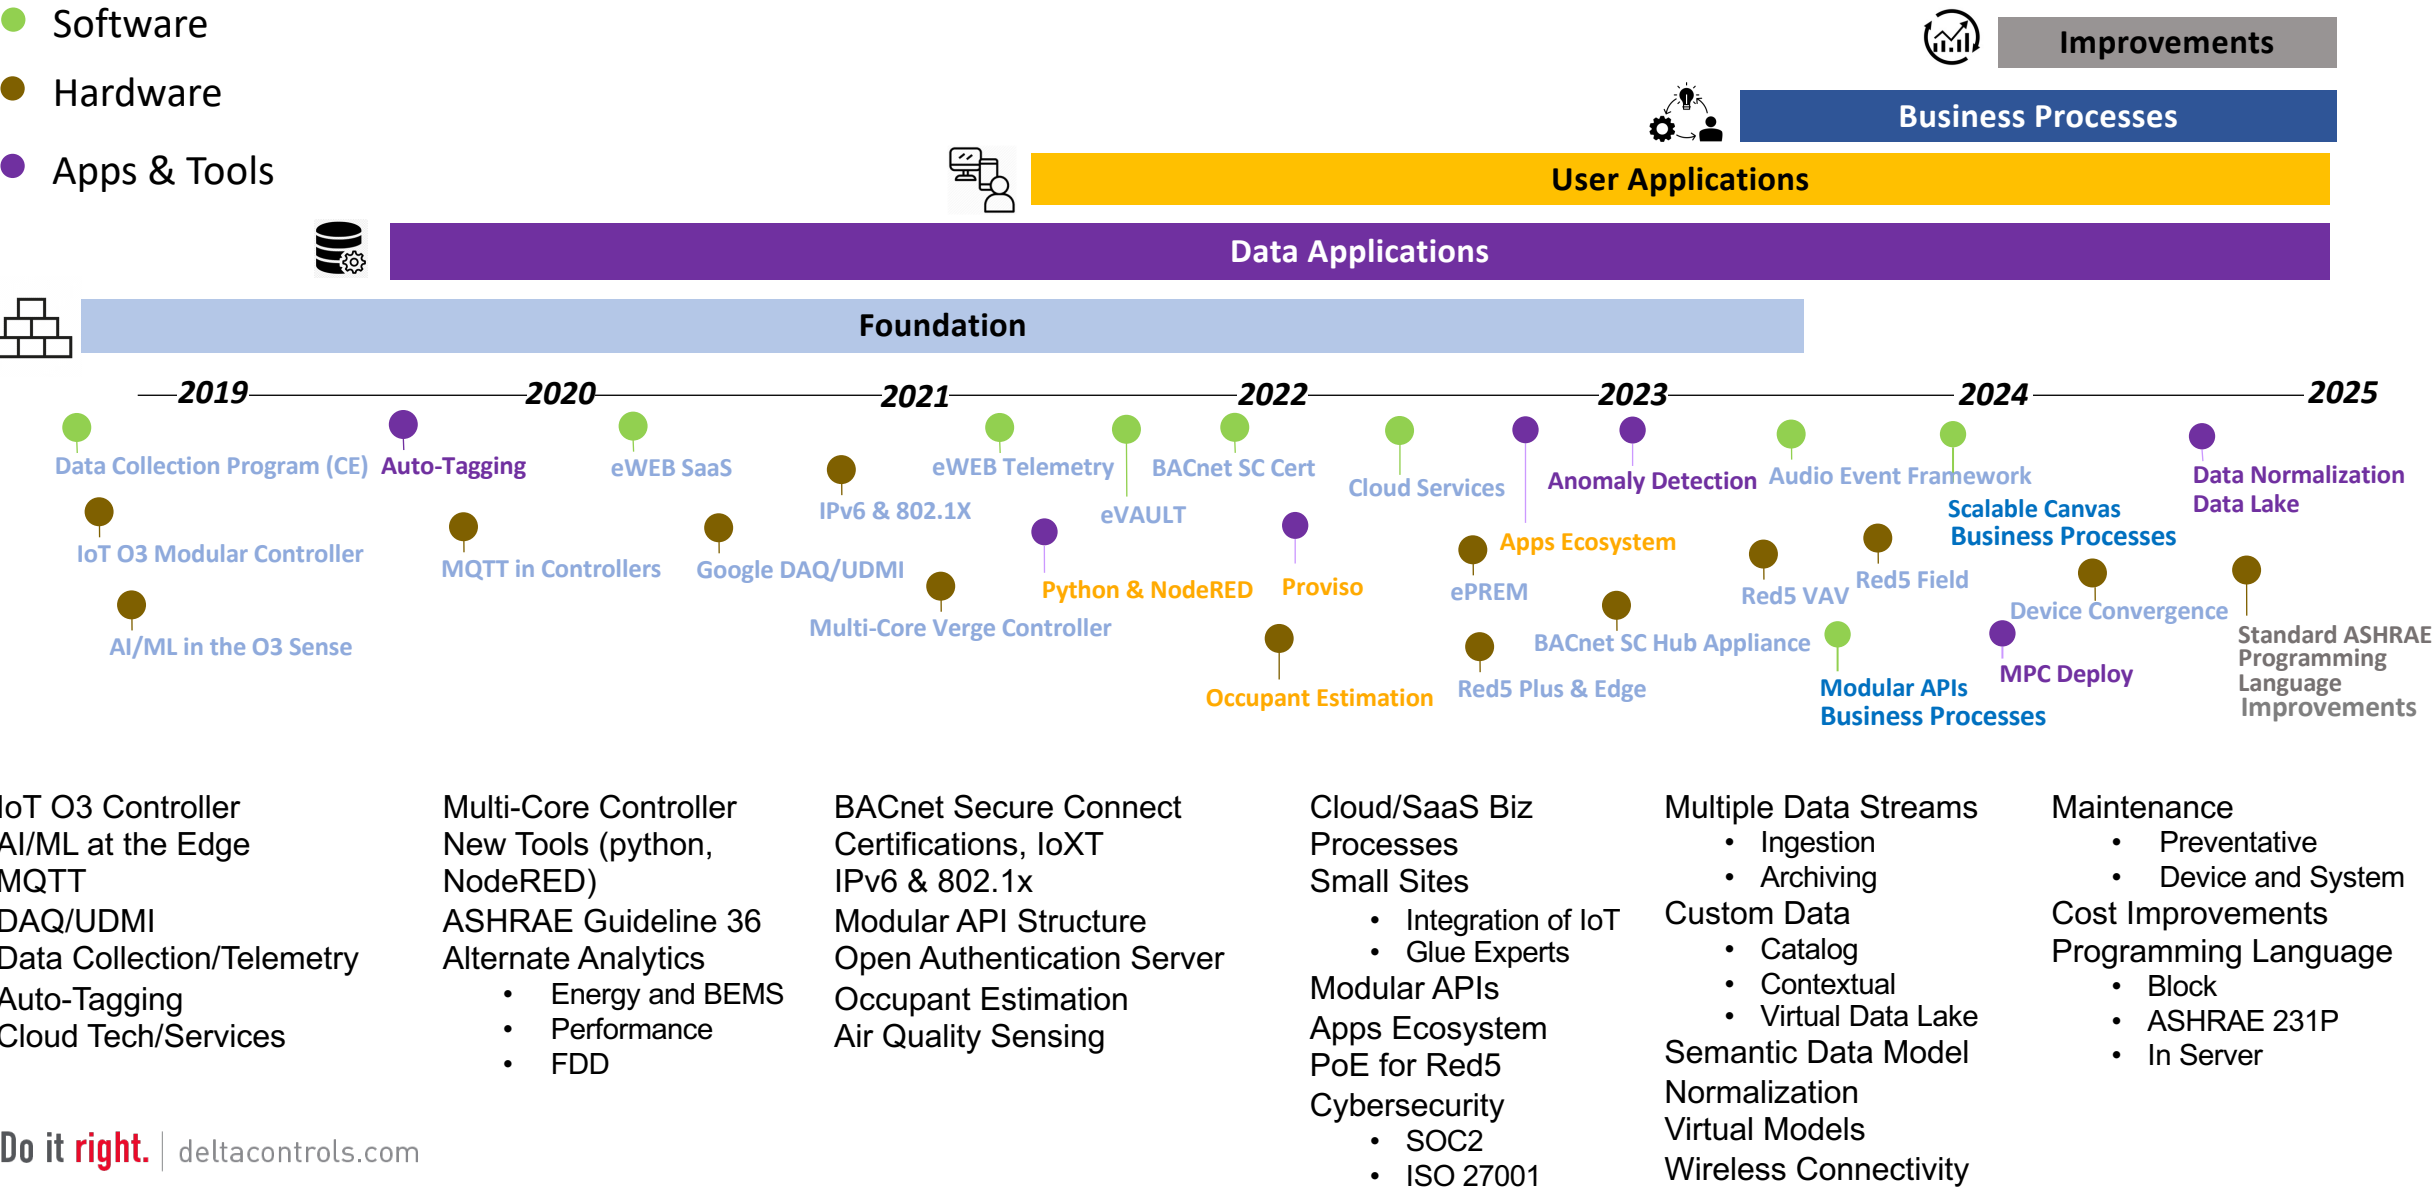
Software
Hardware
Apps & Tools

Improvements
Business Processes
User Applications
Data Applications
Foundation

2019
2020
2021
2022
2023
2024
2025

Data Collection Program (CE)
Auto-Tagging
eWEB SaaS
eWEB Telemetry
BACnet SC Cert
Cloud Services
Anomaly Detection
Audio Event Framework
Data Normalization
Data Lake
IoT O3 Modular Controller
IPv6 & 802.1X
eVAULT
Scalable Canvas
Business Processes
MQTT in Controllers
Google DAQ/UDMI
Python & NodeRED
Proviso
Apps Ecosystem
ePREM
Red5 VAV
Red5 Field
Device Convergence
AI/ML in the O3 Sense
Multi-Core Verge Controller
BACnet SC Hub Appliance
Standard ASHRAE Programming Language Improvements
Occupant Estimation
Red5 Plus & Edge
Modular APIs
Business Processes
MPC Deploy

IoT O3 Controller
AI/ML at the Edge
MQTT
DAQ/UDMI
Data Collection/Telemetry
Auto-Tagging
Cloud Tech/Services

Multi-Core Controller
New Tools (python, NodeRED)
ASHRAE Guideline 36
Alternate Analytics
• Energy and BEMS
• Performance
• FDD

BACnet Secure Connect
Certifications, IoXT
IPv6 & 802.1x
Modular API Structure
Open Authentication Server
Occupant Estimation
Air Quality Sensing

Cloud/SaaS Biz Processes
Small Sites
• Integration of IoT
• Glue Experts
Modular APIs
Apps Ecosystem
PoE for Red5
Cybersecurity
• SOC2
• ISO 27001

Multiple Data Streams
• Ingestion
• Archiving
Custom Data
• Catalog
• Contextual
• Virtual Data Lake
Semantic Data Model
Normalization
Virtual Models
Wireless Connectivity

Maintenance
• Preventative
• Device and System
Cost Improvements
Programming Language
• Block
• ASHRAE 231P
• In Server

Do it right. | deltacontrols.com